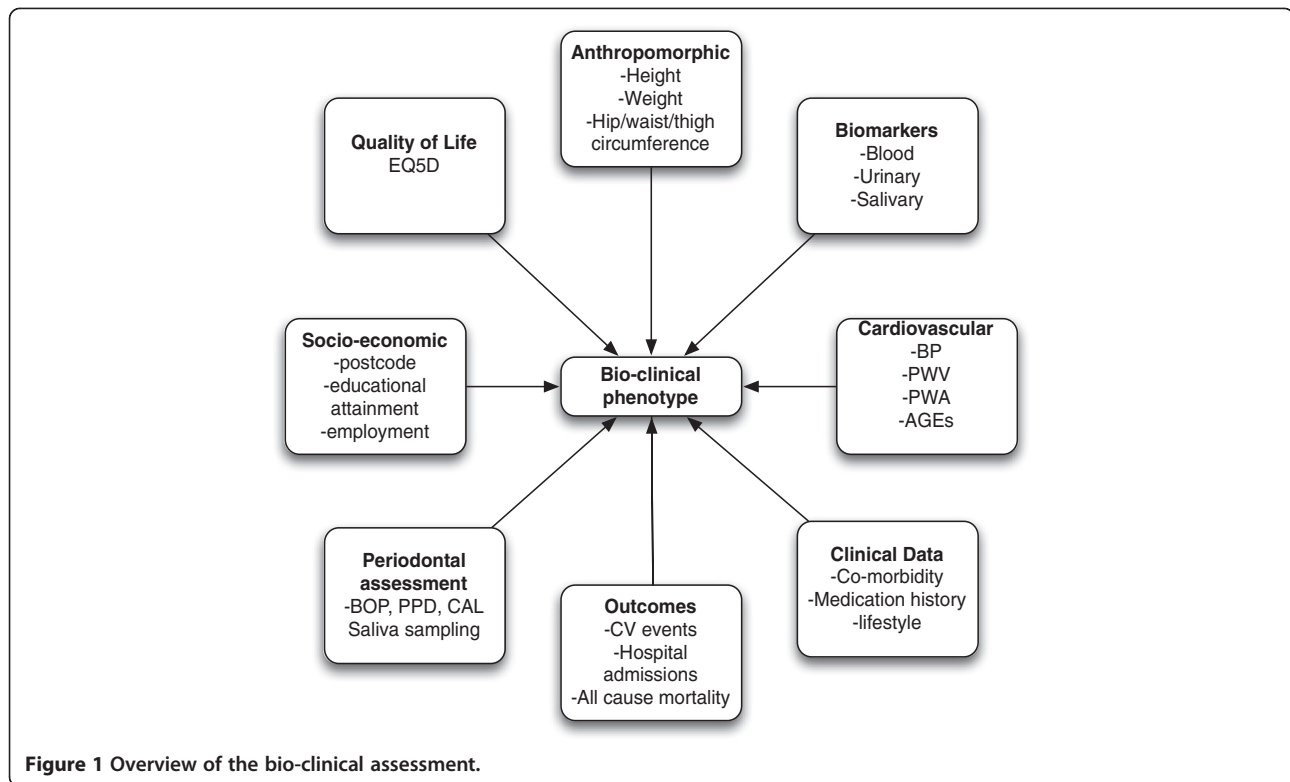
Anthropomorphic
-Height
-Weight
-Hip/waist/thigh circumference

Quality of Life
EQ5D

Biomarkers
-Blood
-Urinary
-Salivary

Socio-economic
-postcode
-educational attainment
-employment

Bio-clinical phenotype

Cardiovascular
-BP
-PWV
-PWA
-AGEs

Periodontal assessment
-BOP, PPD, CAL
Saliva sampling

Outcomes
-CV events
-Hospital admissions
-All cause mortality

Clinical Data
-Co-morbidity
-Medication history
-lifestyle

Figure 1 Overview of the bio-clinical assessment.